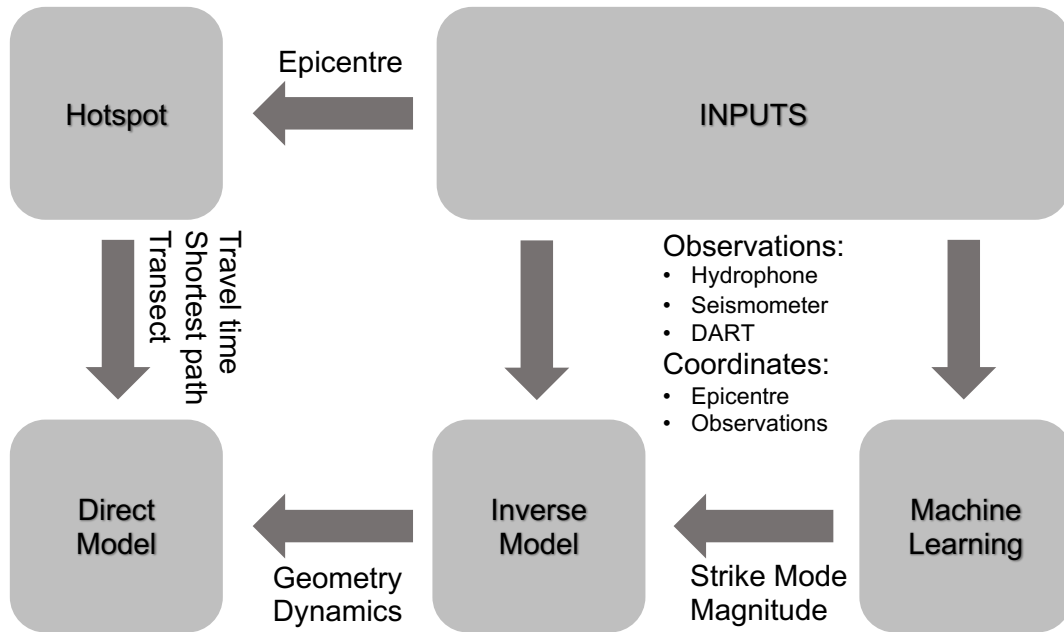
Hotspot

Epicentre

INPUTS

Travel time
Shortest path
Transect

Observations:
- Hydrophone
- Seismometer
- DART

Coordinates:
- Epicentre
- Observations

Direct Model

Geometry
Dynamics

Inverse Model

Strike Mode
Magnitude

Machine Learning